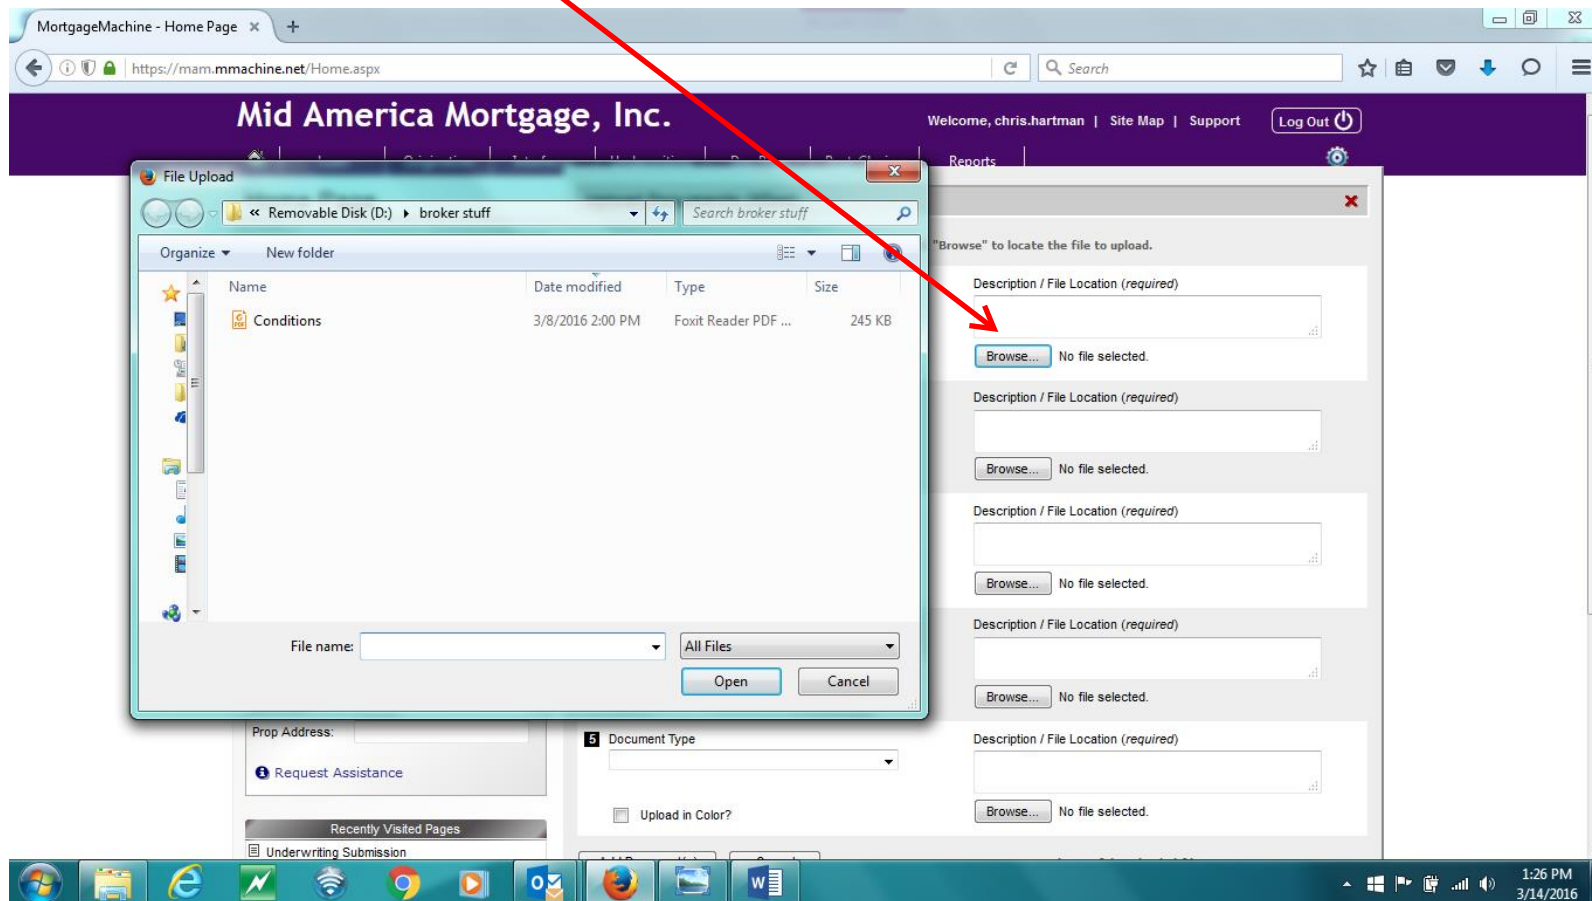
MortgageMachine - Home Page ×

https://mam.mmachine.net/Home.aspx

Search

Mid America Mortgage, Inc.

Welcome, chris.hartman | Site Map | Support

Log Out

Reports

File Upload

« Removable Disk (D:) ▸ broker stuff

Search broker stuff

Organize ▾ New folder

| Name | Date modified | Type | Size |
|---|---|---|---|
| Conditions | 3/8/2016 2:00 PM | Foxit Reader PDF ... | 245 KB |

File name:

All Files

Open Cancel

"Browse" to locate the file to upload.

Description / File Location (required)

Browse... No file selected.

Description / File Location (required)

Browse... No file selected.

Description / File Location (required)

Browse... No file selected.

Description / File Location (required)

Browse... No file selected.

Description / File Location (required)

Browse... No file selected.

Prop Address:

Request Assistance

5 Document Type

Upload in Color?

Recently Visited Pages

Underwriting Submission

1:26 PM
3/14/2016